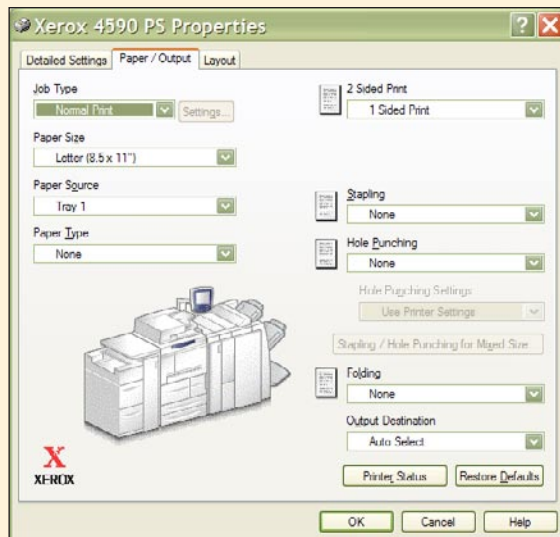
Xerox 4590 PS Properties

Detailed Settings | Paper / Output | Layout

Job Type
Normal Print
Settings...

Paper Size
Letter (8.5 x 11")

Paper Source
Tray 1

Paper Type
None

2 Sided Print
1 Sided Print

Stapling
None

Hole Punching
None

Hole Punching Settings
Use Printer Settings

Stapling / Hole Punching for Mixed Size

Folding
None

Output Destination
Auto Select

X
XEROX

Printer Status
Restore Defaults

OK
Cancel
Help